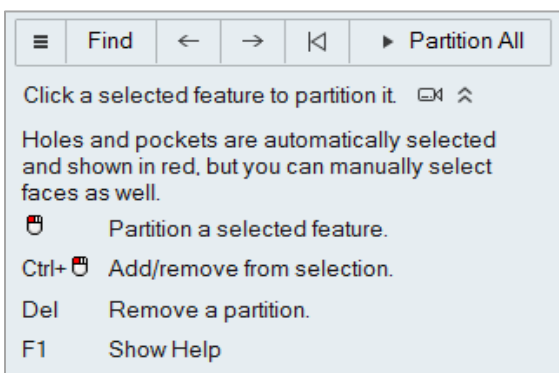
≡ Find ← → ⏮ ▸ Partition All

Click a selected feature to partition it.

Holes and pockets are automatically selected and shown in red, but you can manually select faces as well.

Partition a selected feature.

Ctrl+ Add/remove from selection.

Del Remove a partition.

F1 Show Help